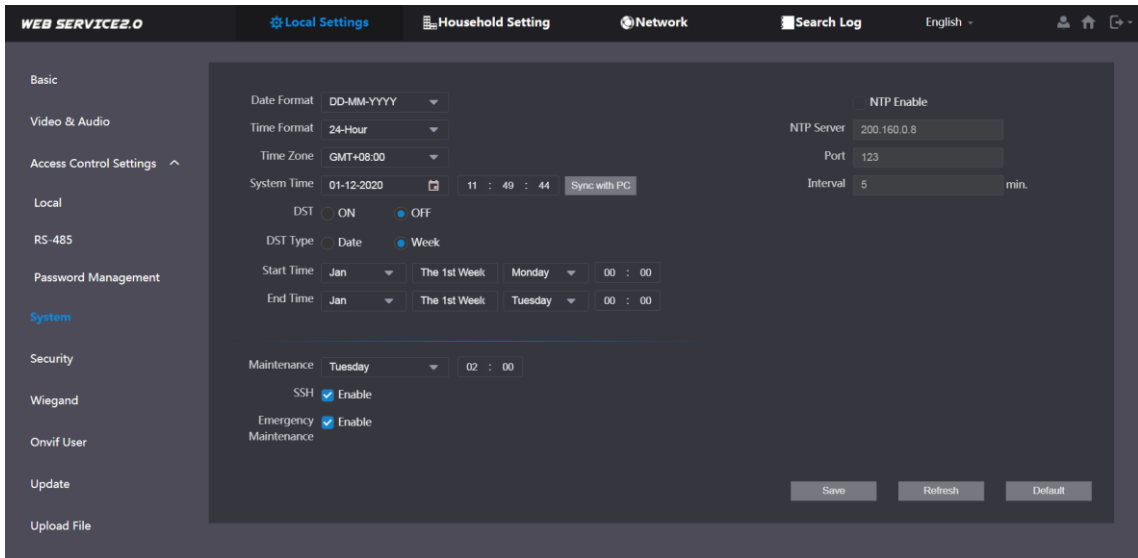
WEB SERVICE2.0

Local Settings
Household Setting
Network
Search Log
English

Basic
Video & Audio
Access Control Settings
Local
RS-485
Password Management
System
Security
Wiegand
Onvif User
Update
Upload File

Date Format DD-MM-YYYY
Time Format 24-Hour
Time Zone GMT+08:00
System Time 01-12-2020 11 : 49 : 44 Sync with PC
DST ON OFF
DST Type Date Week
Start Time Jan The 1st Week Monday 00 : 00
End Time Jan The 1st Week Tuesday 00 : 00

NTP Enable
NTP Server 200.160.0.8
Port 123
Interval 5 min.

Maintenance Tuesday 02 : 00
SSH Enable
Emergency Maintenance Enable

Save
Refresh
Default